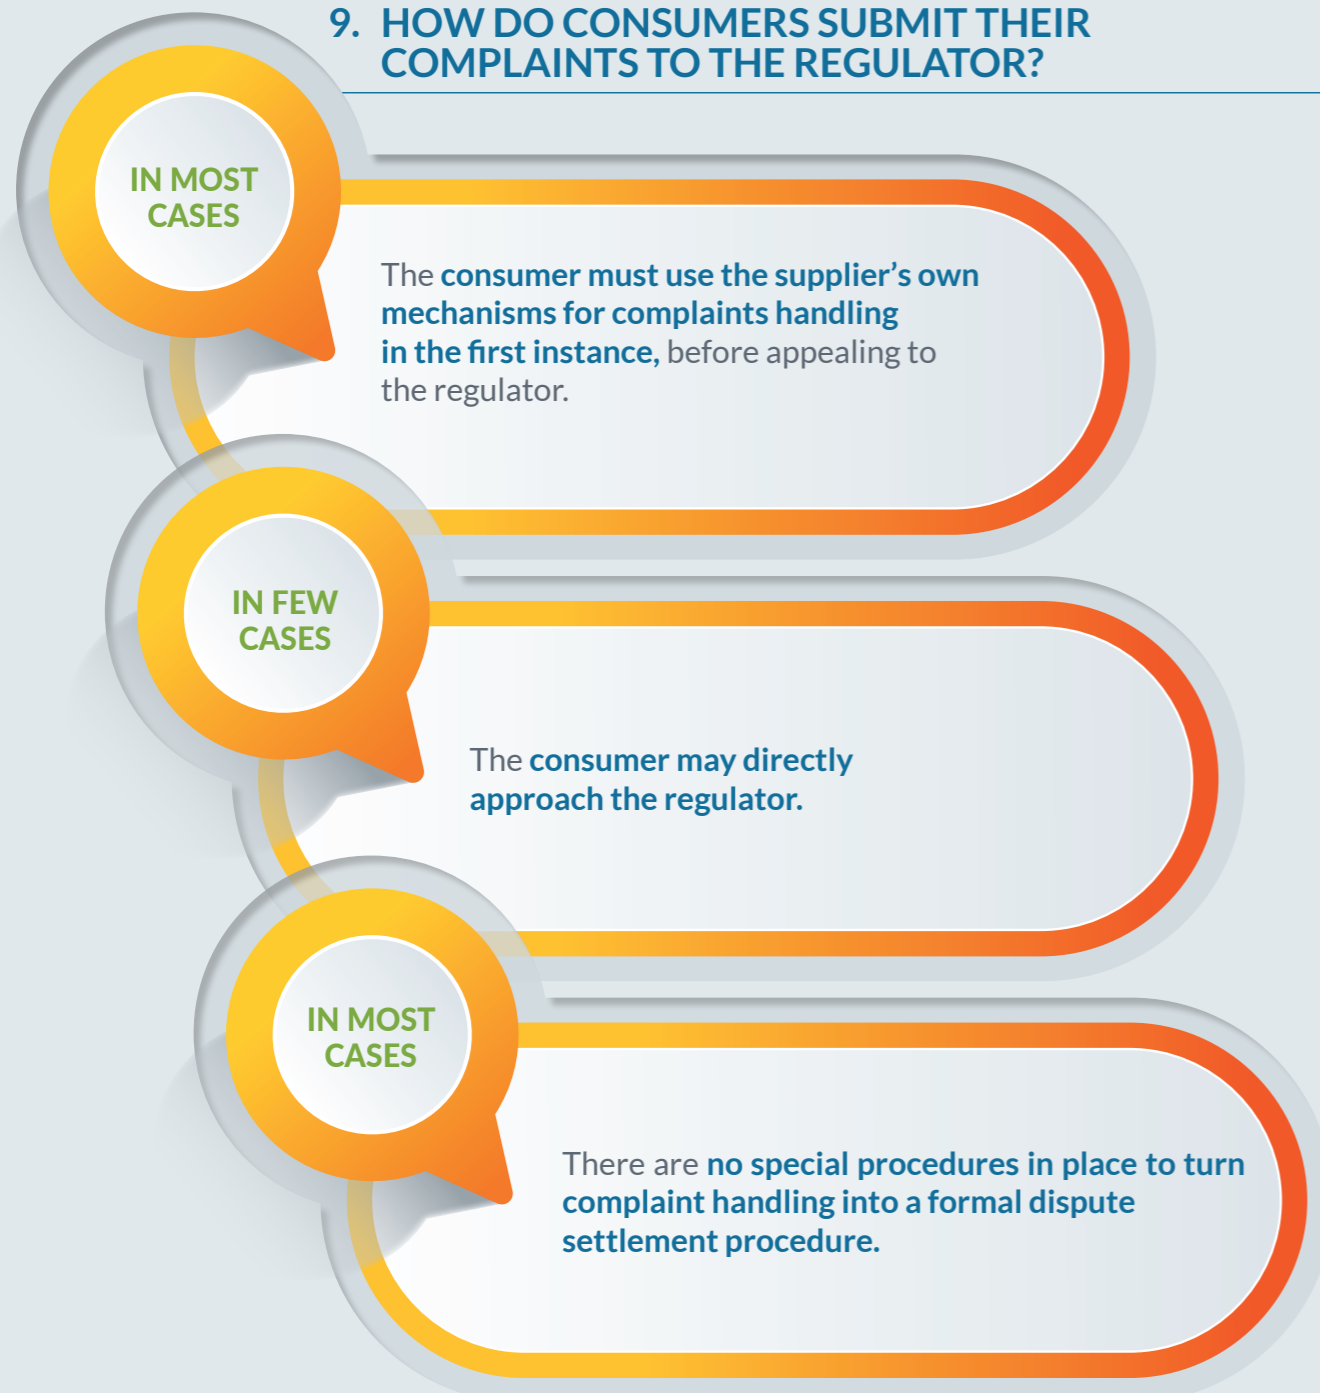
9. HOW DO CONSUMERS SUBMIT THEIR COMPLAINTS TO THE REGULATOR?

IN MOST CASES

The consumer must use the supplier's own mechanisms for complaints handling in the first instance, before appealing to the regulator.

IN FEW CASES

The consumer may directly approach the regulator.

IN MOST CASES

There are no special procedures in place to turn complaint handling into a formal dispute settlement procedure.